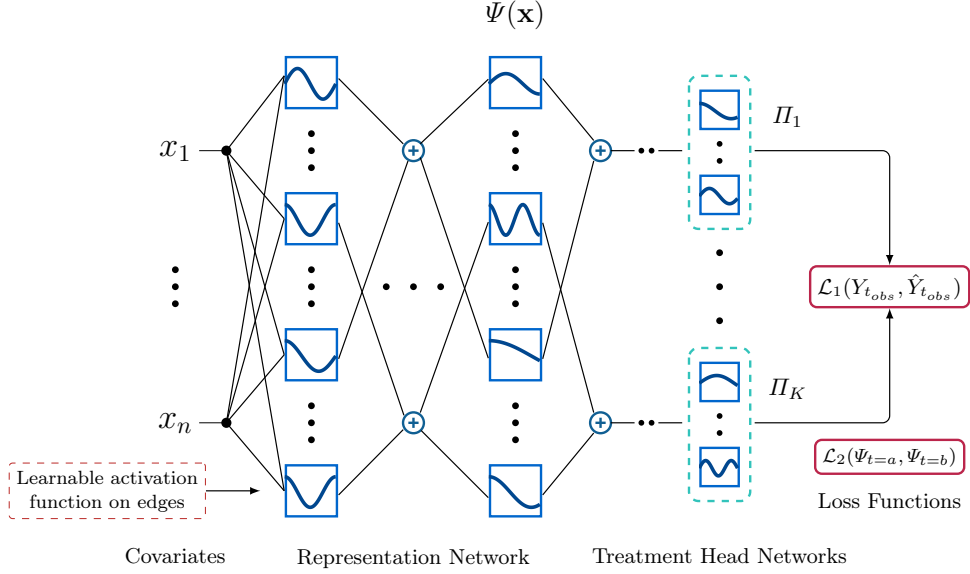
$\Psi(\mathbf{x})$

$\Pi_1$

$x_1$

$\mathcal{L}_1(Y_{t_{obs}}, \hat{Y}_{t_{obs}})$

$x_n$

$\Pi_K$

$\mathcal{L}_2(\Psi_{t=a}, \Psi_{t=b})$

Learnable activation function on edges

Loss Functions

Covariates

Representation Network

Treatment Head Networks